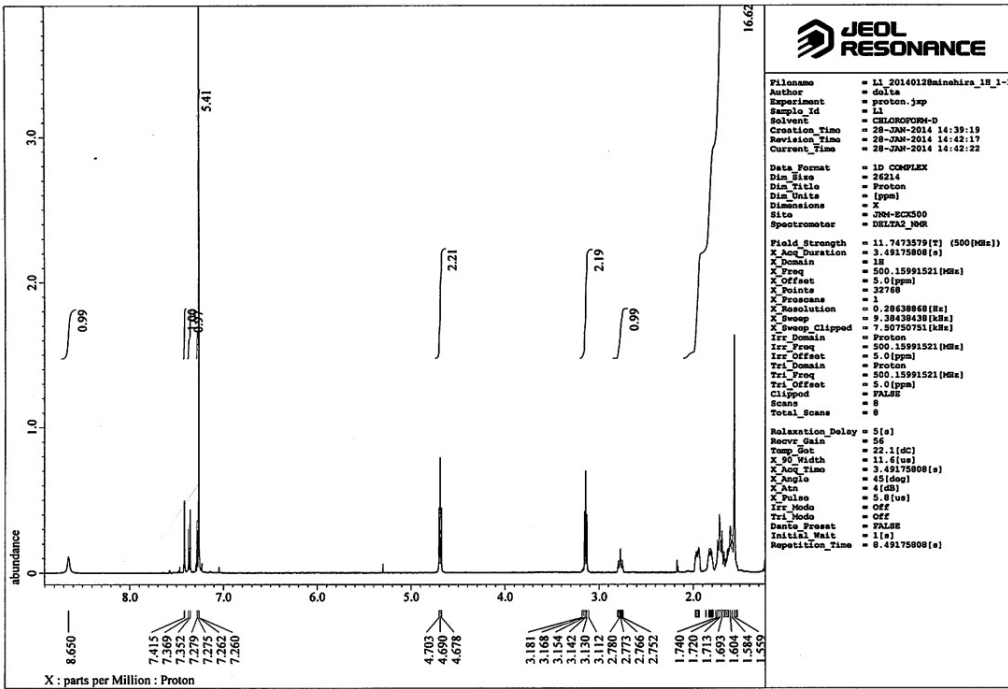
JEOL RESONANCE

Filename = L1_20140128minehira_18_1-
Author = delta
Experiment = proton.jxp
Sample_Id = L1
Solvent = CHLOROFORM-D
Creation_Time = 28-JAN-2014 14:39:19
Revision_Time = 28-JAN-2014 14:42:17
Current_Time = 28-JAN-2014 14:42:22

Data_Format = 1D COMPLEX
Dim_Size = 26214
Dim_Title = Proton
Dim_Units = [ppm]
Dimensions = X
Site = JNM-ECX500
Spectrometer = DELTA2_NMR

Field_Strength = 11.7473579[T] (500[MHz])
X_Acq_Duration = 3.49175808[s]
X_Domain = 1H
X_Freq = 500.15991521[MHz]
X_Offset = 5.0[ppm]
X_Points = 32768
X_Prescans = 1
X_Resolution = 0.28638868[Hz]
X_Sweep = 9.38438438[kHz]
X_Sweep_Clipped = 7.50750751[kHz]
Irr_Domain = Proton
Irr_Freq = 500.15991521[MHz]
Irr_Offset = 5.0[ppm]
Tri_Domain = Proton
Tri_Freq = 500.15991521[MHz]
Tri_Offset = 5.0[ppm]
Clipped = FALSE
Scans = 8
Total_Scans = 8

Relaxation_Delay = 5[s]
Recvr_Gain = 56
Temp_Get = 22.1[dC]
X_90_Width = 11.6[us]
X_Acq_Time = 3.49175808[s]
X_Angle = 45[deg]
X_Atn = 4[dB]
X_Pulse = 5.8[us]
Irr_Mode = Off
Tri_Mode = Off
Dante_Presat = FALSE
Initial_Wait = 1[s]
Repetition_Time = 8.49175808[s]

3.0
2.0
1.0
0
abundance

16.62
5.41
0.99
1.00
0.97
2.21
2.19
0.99

8.0
7.0
6.0
5.0
4.0
3.0
2.0

8.650
7.415
7.369
7.352
7.279
7.275
7.262
7.260
4.703
4.690
4.678
3.181
3.168
3.154
3.142
3.130
3.112
2.780
2.773
2.766
2.752
1.740
1.720
1.713
1.693
1.604
1.584
1.559

X : parts per Million : Proton